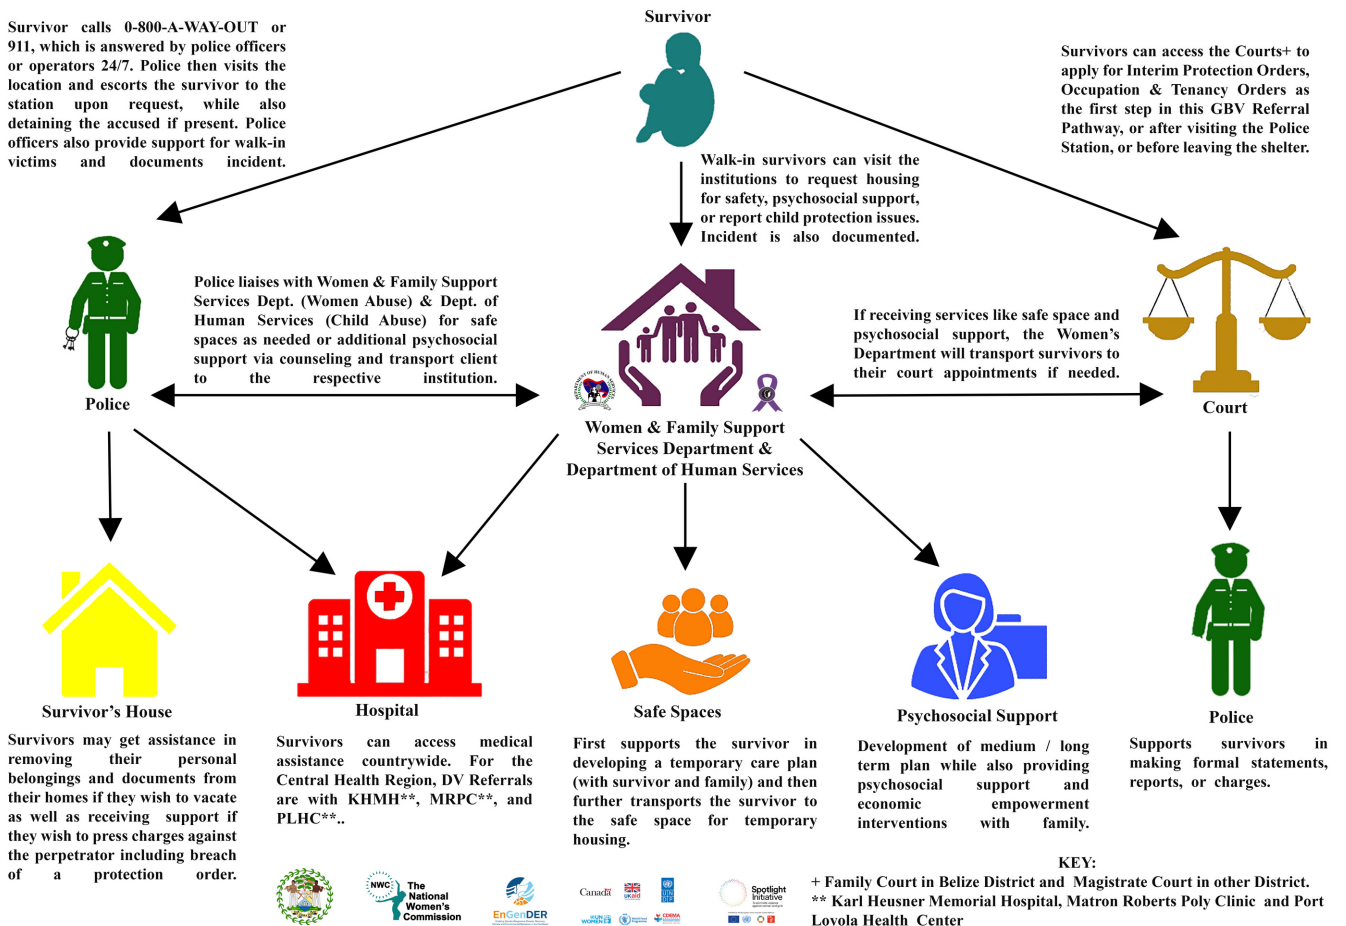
Survivor

Survivor calls 0-800-A-WAY-OUT or 911, which is answered by police officers or operators 24/7. Police then visits the location and escorts the survivor to the station upon request, while also detaining the accused if present. Police officers also provide support for walk-in victims and documents incident.

Survivors can access the Courts+ to apply for Interim Protection Orders, Occupation & Tenancy Orders as the first step in this GBV Referral Pathway, or after visiting the Police Station, or before leaving the shelter.

Walk-in survivors can visit the institutions to request housing for safety, psychosocial support, or report child protection issues. Incident is also documented.

Police

Police liaises with Women & Family Support Services Dept. (Women Abuse) & Dept. of Human Services (Child Abuse) for safe spaces as needed or additional psychosocial support via counseling and transport client to the respective institution.

If receiving services like safe space and psychosocial support, the Women's Department will transport survivors to their court appointments if needed.

Court

Women & Family Support Services Department & Department of Human Services

Survivor's House

Survivors may get assistance in removing their personal belongings and documents from their homes if they wish to vacate as well as receiving support if they wish to press charges against the perpetrator including breach of a protection order.

Hospital

Survivors can access medical assistance countrywide. For the Central Health Region, DV Referrals are with KHMH**, MRPC**, and PLHC**..

Safe Spaces

First supports the survivor in developing a temporary care plan (with survivor and family) and then further transports the survivor to the safe space for temporary housing.

Psychosocial Support

Development of medium / long term plan while also providing psychosocial support and economic empowerment interventions with family.

Police

Supports survivors in making formal statements, reports, or charges.

NWC The National Women's Commission

EnGenDER

Canada UKaid

Spotlight Initiative

KEY:
+ Family Court in Belize District and Magistrate Court in other District.
** Karl Heusner Memorial Hospital, Matron Roberts Poly Clinic and Port Lovola Health Center